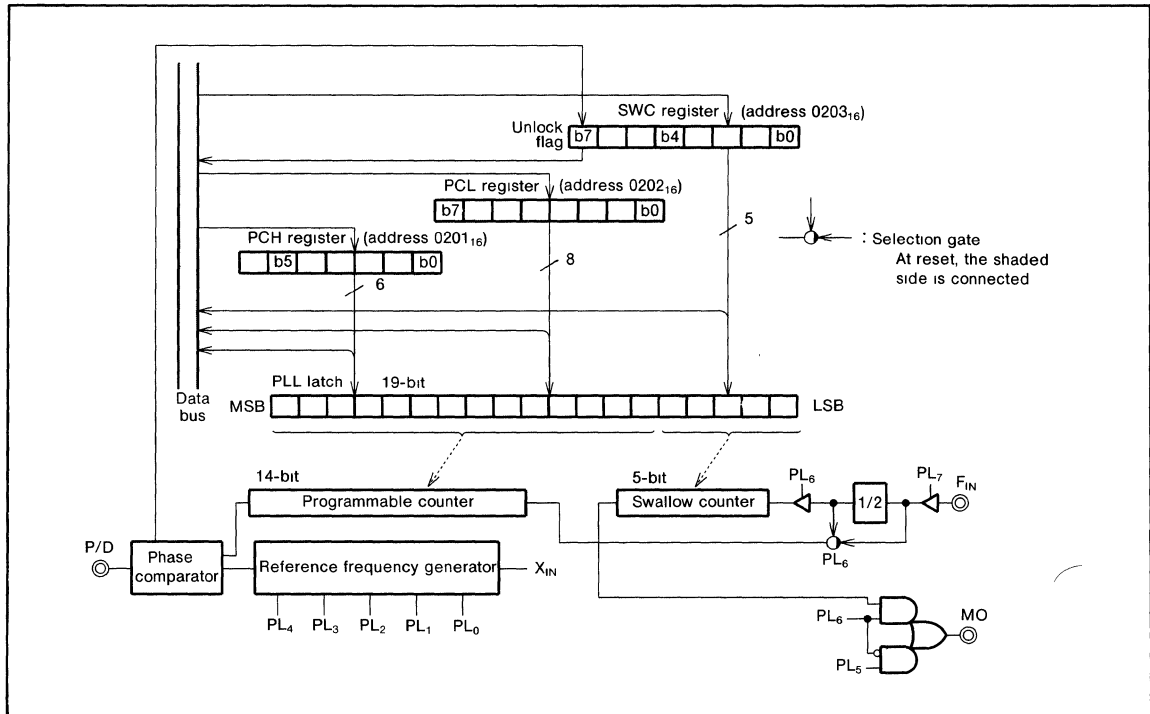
SWC register (address $0203_{16}$)

Unlock flag b7 b4 b0

PCL register (address $0202_{16}$)

b7 b0

PCH register (address $0201_{16}$)

b5 b0

5

8

6

: Selection gate
At reset, the shaded side is connected

Data bus

PLL latch 19-bit

MSB LSB

14-bit

Programmable counter

5-bit

Swallow counter

$PL_6$

1/2

$PL_7$

$F_{IN}$

$PL_6$

P/D

Phase comparator

Reference frequency generator

$X_{IN}$

$PL_4$ $PL_3$ $PL_2$ $PL_1$ $PL_0$

$PL_6$

MO

$PL_5$